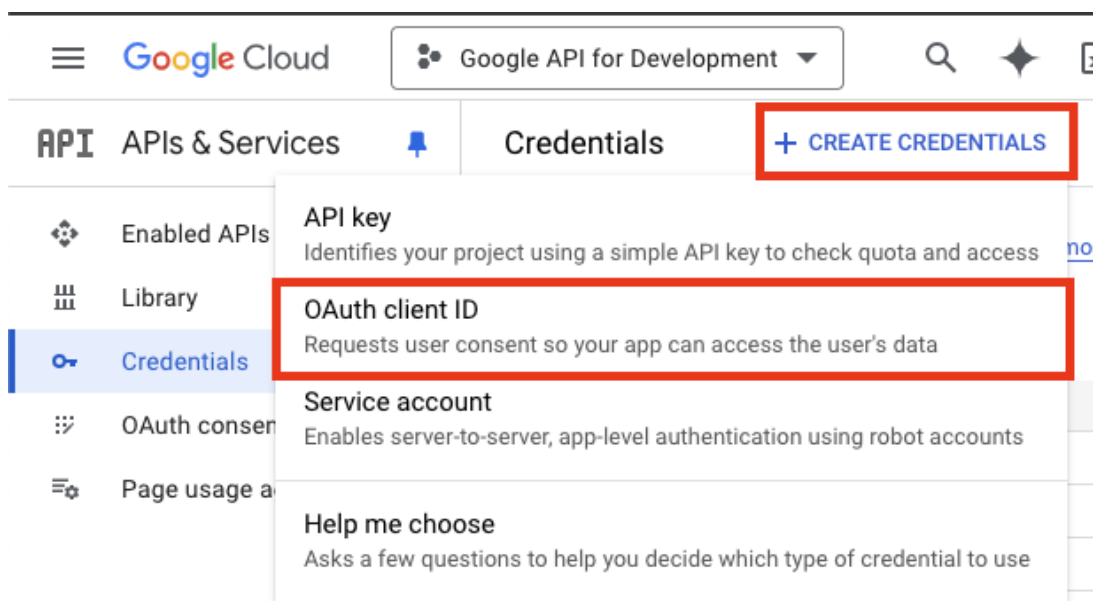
Google Cloud

Google API for Development

API APIs & Services

Credentials

+ CREATE CREDENTIALS

Enabled APIs

Library

Credentials

OAuth consen

Page usage a

API key
Identifies your project using a simple API key to check quota and access

OAuth client ID
Requests user consent so your app can access the user's data

Service account
Enables server-to-server, app-level authentication using robot accounts

Help me choose
Asks a few questions to help you decide which type of credential to use

no